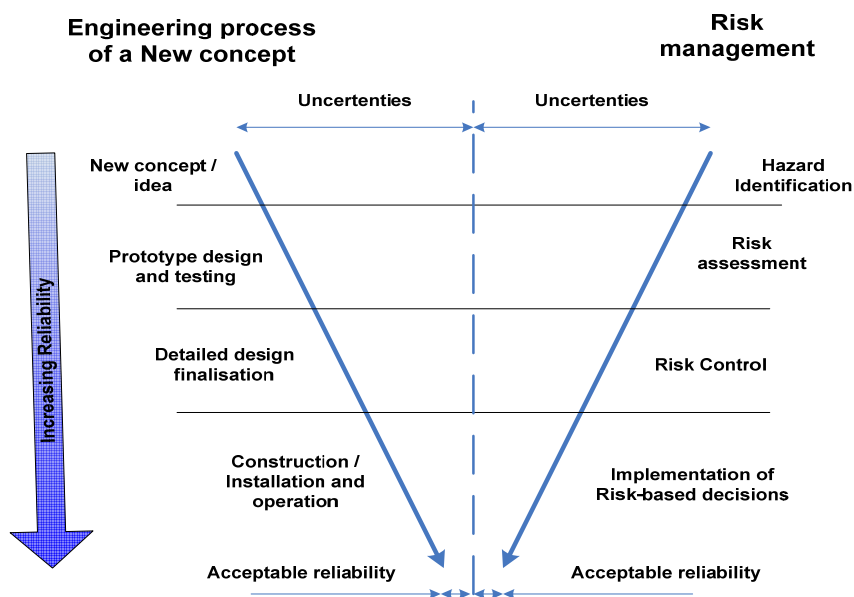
Engineering process of a New concept

Risk management

Uncertenties

Uncertenties

Increasing Reliability

New concept / idea

Hazard Identification

Prototype design and testing

Risk assessment

Detailed design finalisation

Risk Control

Construction / Installation and operation

Implementation of Risk-based decisions

Acceptable reliability

Acceptable reliability